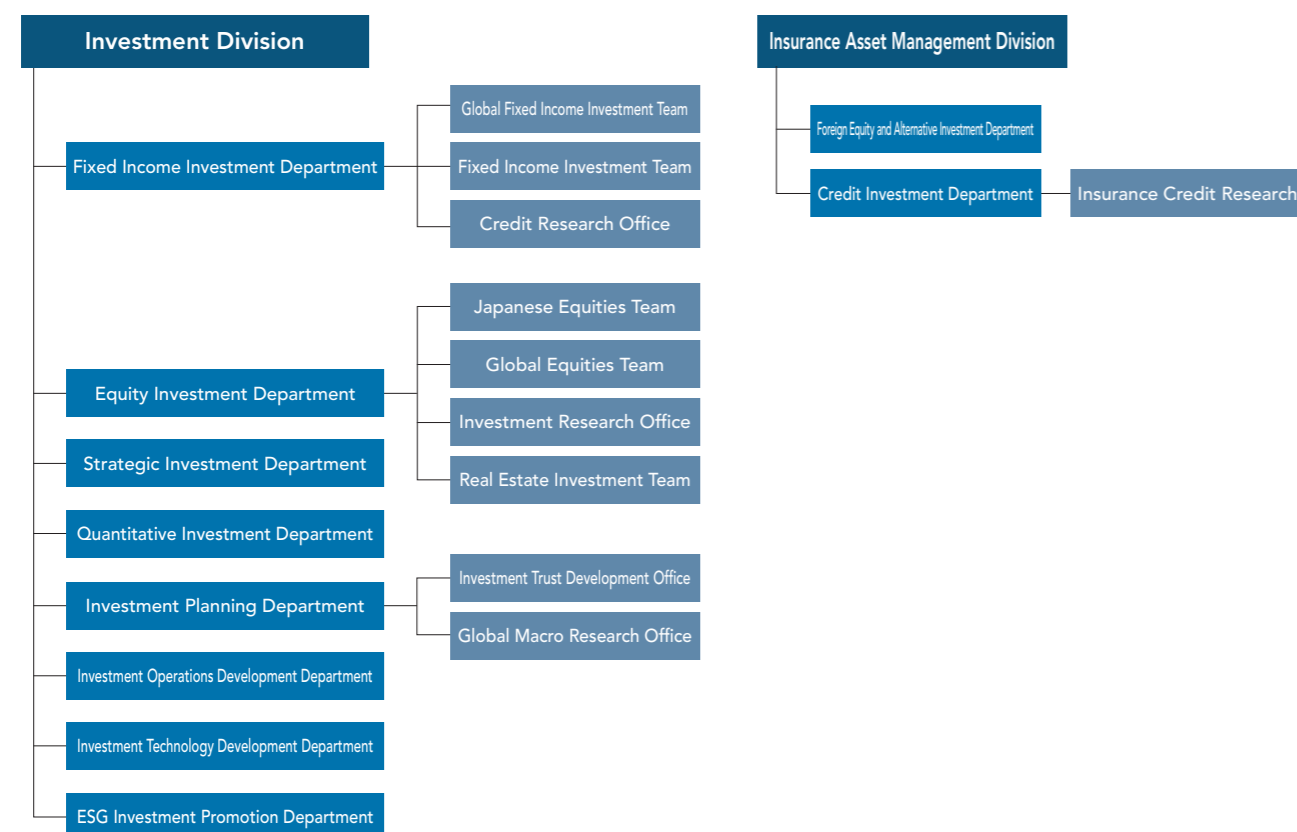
Investment Division

Fixed Income Investment Department

Global Fixed Income Investment Team

Fixed Income Investment Team

Credit Research Office

Equity Investment Department

Japanese Equities Team

Global Equities Team

Investment Research Office

Real Estate Investment Team

Strategic Investment Department

Quantitative Investment Department

Investment Planning Department

Investment Trust Development Office

Global Macro Research Office

Investment Operations Development Department

Investment Technology Development Department

ESG Investment Promotion Department

Insurance Asset Management Division

Foreign Equity and Alternative Investment Department

Credit Investment Department

Insurance Credit Research